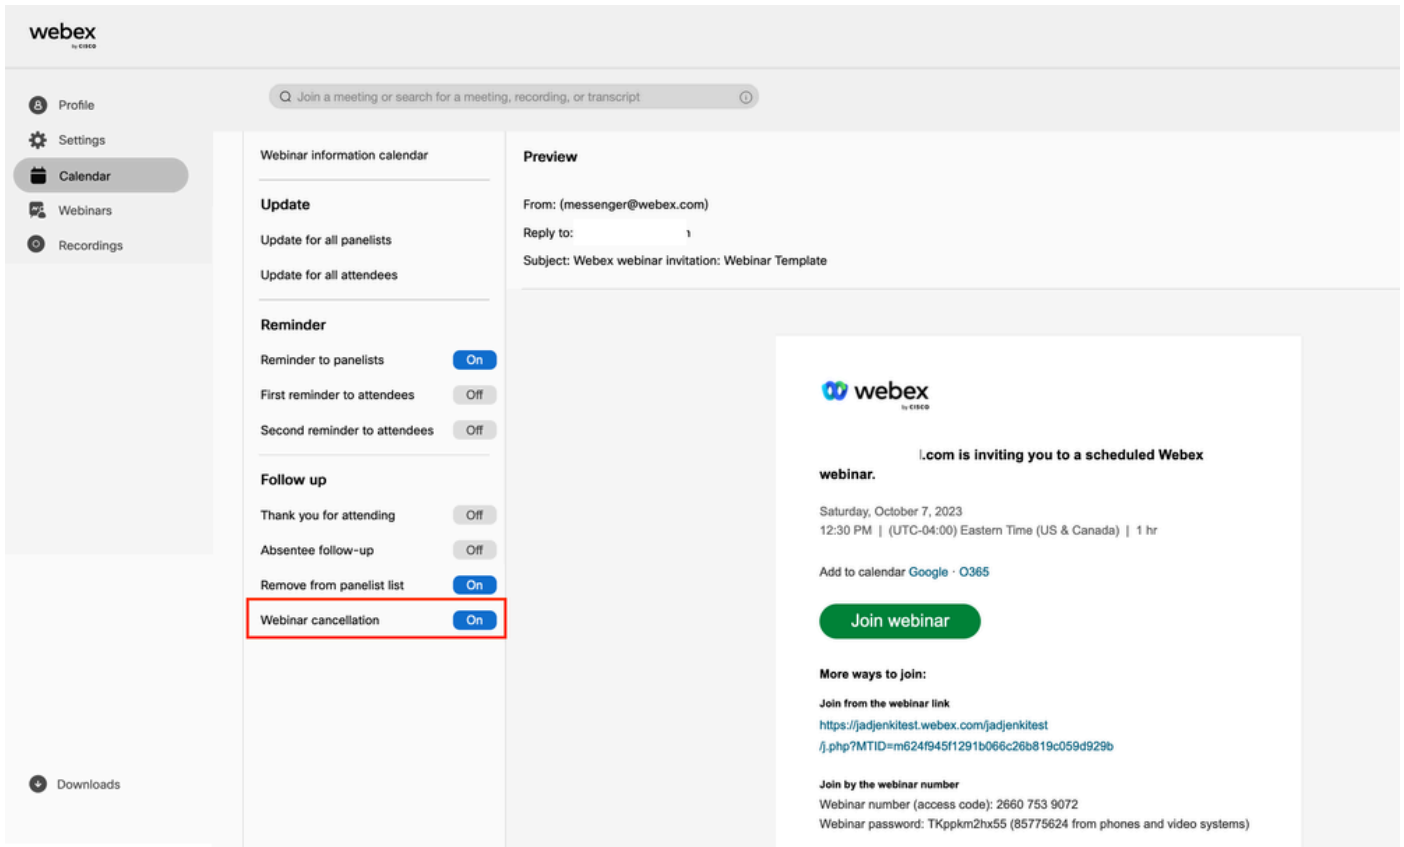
webex
by cisco

Profile
Settings
Calendar
Webinars
Recordings

Join a meeting or search for a meeting, recording, or transcript

Webinar information calendar

Update
Update for all panelists
Update for all attendees

Reminder
Reminder to panelists On
First reminder to attendees Off
Second reminder to attendees Off

Follow up
Thank you for attending Off
Absentee follow-up Off
Remove from panelist list On
Webinar cancellation On

Downloads

Preview

From: (messenger@webex.com)
Reply to: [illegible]
Subject: Webex webinar invitation: Webinar Template

webex
by cisco

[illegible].com is inviting you to a scheduled Webex webinar.

Saturday, October 7, 2023
12:30 PM | (UTC-04:00) Eastern Time (US & Canada) | 1 hr

Add to calendar Google · O365

Join webinar

More ways to join:

Join from the webinar link
https://jadjenkitest.webex.com/jadjenkitest/j.php?MTID=m624f945f1291b066c26b819c059d929b

Join by the webinar number
Webinar number (access code): 2660 753 9072
Webinar password: TKppkm2hx55 (85775624 from phones and video systems)